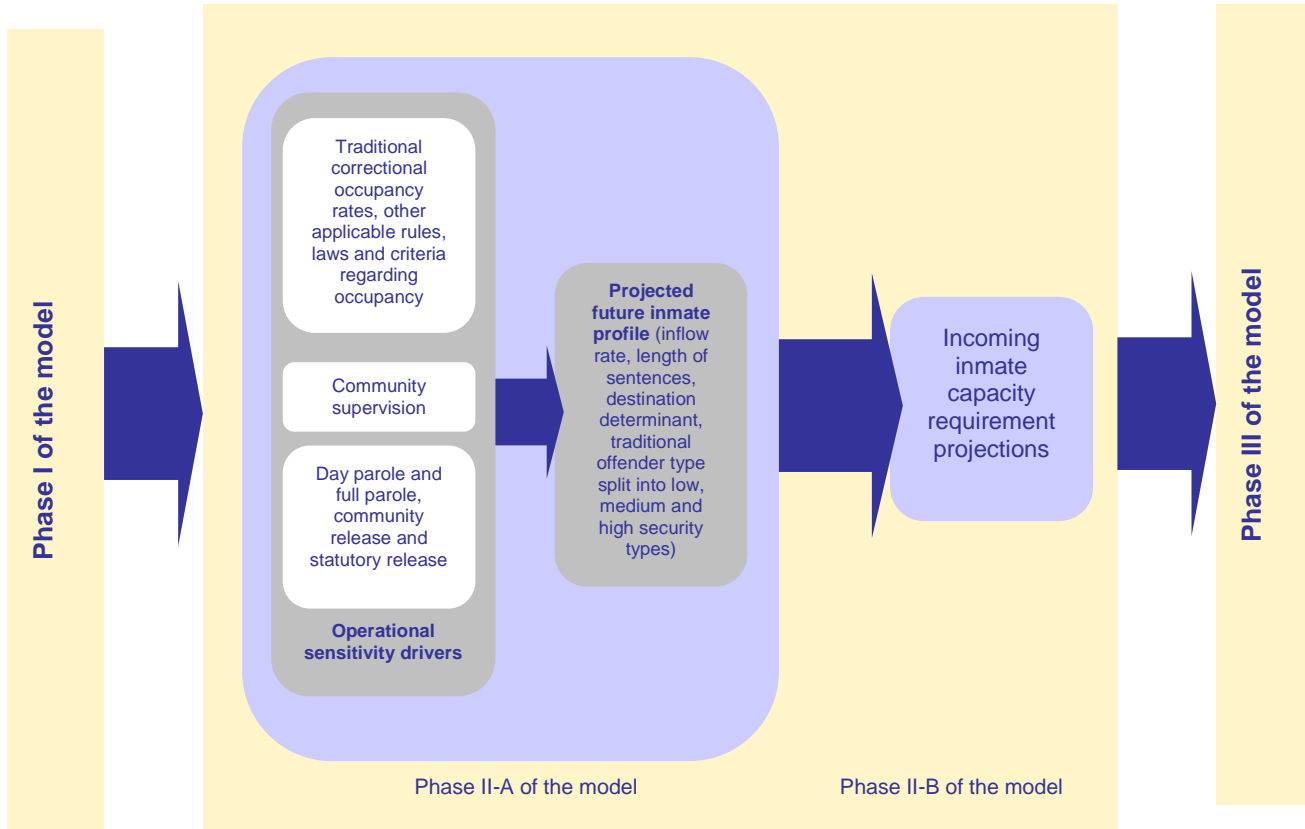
Phase I of the model

Traditional correctional occupancy rates, other applicable rules, laws and criteria regarding occupancy

Community supervision

Day parole and full parole, community release and statutory release

Operational sensitivity drivers

Projected future inmate profile (inflow rate, length of sentences, destination determinant, traditional offender type split into low, medium and high security types)

Incoming inmate capacity requirement projections

Phase III of the model

Phase II-A of the model

Phase II-B of the model